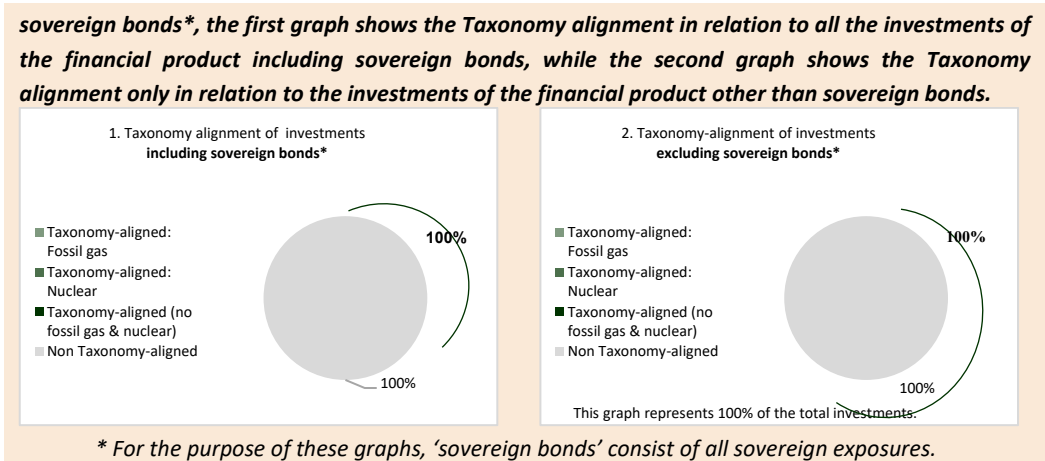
sovereign bonds*, the first graph shows the Taxonomy alignment in relation to all the investments of the financial product including sovereign bonds, while the second graph shows the Taxonomy alignment only in relation to the investments of the financial product other than sovereign bonds.

1. Taxonomy alignment of investments
including sovereign bonds*

Taxonomy-aligned: Fossil gas
Taxonomy-aligned: Nuclear
Taxonomy-aligned (no fossil gas & nuclear)
Non Taxonomy-aligned

100%

100%

2. Taxonomy-alignment of investments
excluding sovereign bonds*

Taxonomy-aligned: Fossil gas
Taxonomy-aligned: Nuclear
Taxonomy-aligned (no fossil gas & nuclear)
Non Taxonomy-aligned

100%

100%

This graph represents 100% of the total investments.

* For the purpose of these graphs, 'sovereign bonds' consist of all sovereign exposures.